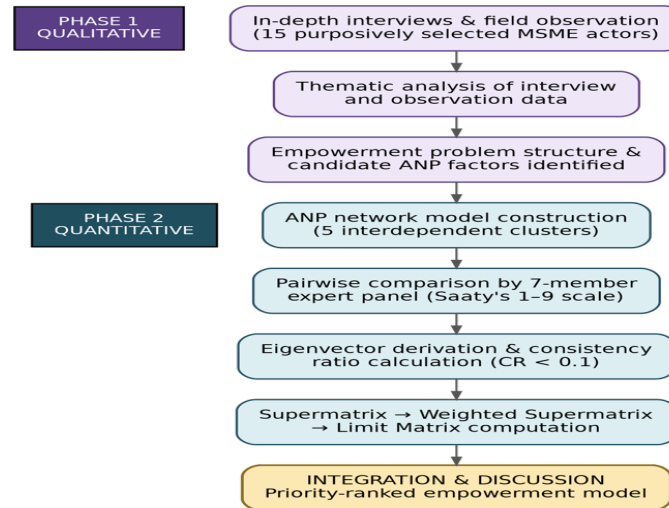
PHASE 1
QUALITATIVE

In-depth interviews & field observation
(15 purposively selected MSME actors)

Thematic analysis of interview and observation data

Empowerment problem structure & candidate ANP factors identified

PHASE 2
QUANTITATIVE

ANP network model construction
(5 interdependent clusters)

Pairwise comparison by 7-member expert panel (Saaty's 1–9 scale)

Eigenvector derivation & consistency ratio calculation (CR < 0.1)

Supermatrix → Weighted Supermatrix → Limit Matrix computation

INTEGRATION & DISCUSSION
Priority-ranked empowerment model